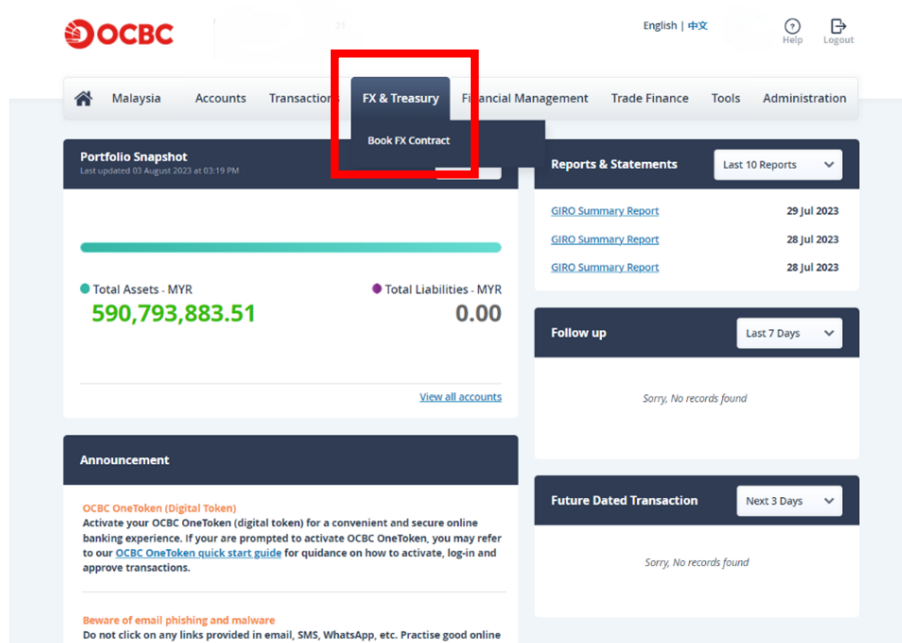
OCBC

English | 中文

Help Logout

Malaysia Accounts Transactions FX & Treasury Financial Management Trade Finance Tools Administration

Book FX Contract

Portfolio Snapshot
Last updated 03 August 2023 at 03:19 PM

Total Assets - MYR
590,793,883.51

Total Liabilities - MYR
0.00

View all accounts

Reports & Statements
Last 10 Reports

| | |
|---|---|
| GIRO Summary Report | 29 Jul 2023 |
| GIRO Summary Report | 28 Jul 2023 |
| GIRO Summary Report | 28 Jul 2023 |

Follow up
Last 7 Days

Sorry, No records found

Announcement

OCBC OneToken (Digital Token)
Activate your OCBC OneToken (digital token) for a convenient and secure online banking experience. If your are prompted to activate OCBC OneToken, you may refer to our OCBC OneToken quick start guide for guidance on how to activate, log-in and approve transactions.

Beware of email phishing and malware
Do not click on any links provided in email, SMS, WhatsApp, etc. Practise good online

Future Dated Transaction
Next 3 Days

Sorry, No records found